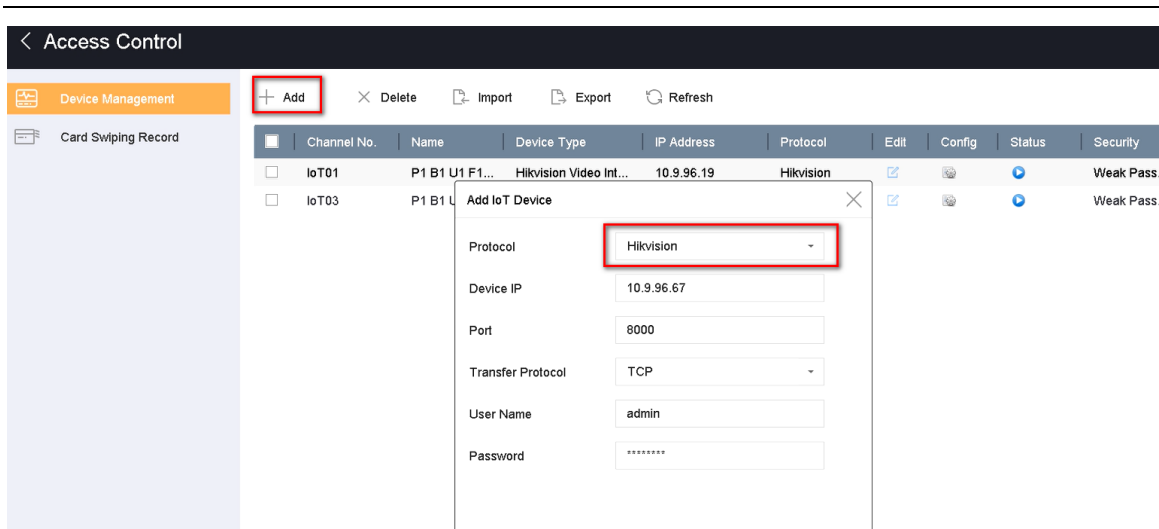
< Access Control

Device Management
Card Swiping Record

+ Add  × Delete  Import  Export  Refresh

| | Channel No. | Name | Device Type | IP Address | Protocol | Edit | Config | Status | Security |
|---|---|---|---|---|---|---|---|---|---|
| | IoT01 | P1 B1 U1 F1... | Hikvision Video Int... | 10.9.96.19 | Hikvision | | | | Weak Pass. |
| | IoT03 | P1 B1 U | | | | | | | Weak Pass. |

Add IoT Device

Protocol  Hikvision
Device IP  10.9.96.67
Port  8000
Transfer Protocol  TCP
User Name  admin
Password  ********